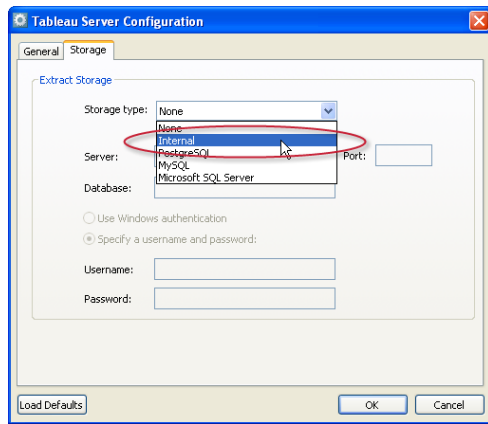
Tableau Server Configuration

General Storage

Extract Storage

Storage type: None

None
Internal
PostgreSQL
MySQL
Microsoft SQL Server

Server:

Port:

Database:

Use Windows authentication

Specify a username and password:

Username:

Password:

Load Defaults

OK

Cancel